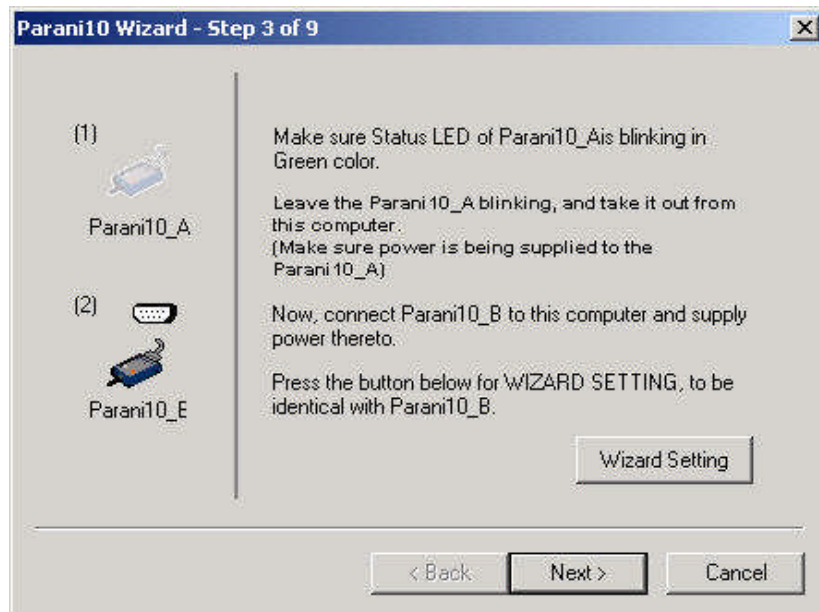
Parani10 Wizard - Step 3 of 9

(1)

Parani10_A

(2)

Parani10_E

Make sure Status LED of Parani10_Ais blinking in Green color.

Leave the Parani10_A blinking, and take it out from this computer.
(Make sure power is being supplied to the Parani10_A)

Now, connect Parani10_B to this computer and supply power thereto.

Press the button below for WIZARD SETTING, to be identical with Parani10_B.

Wizard Setting

< Back

Next >

Cancel